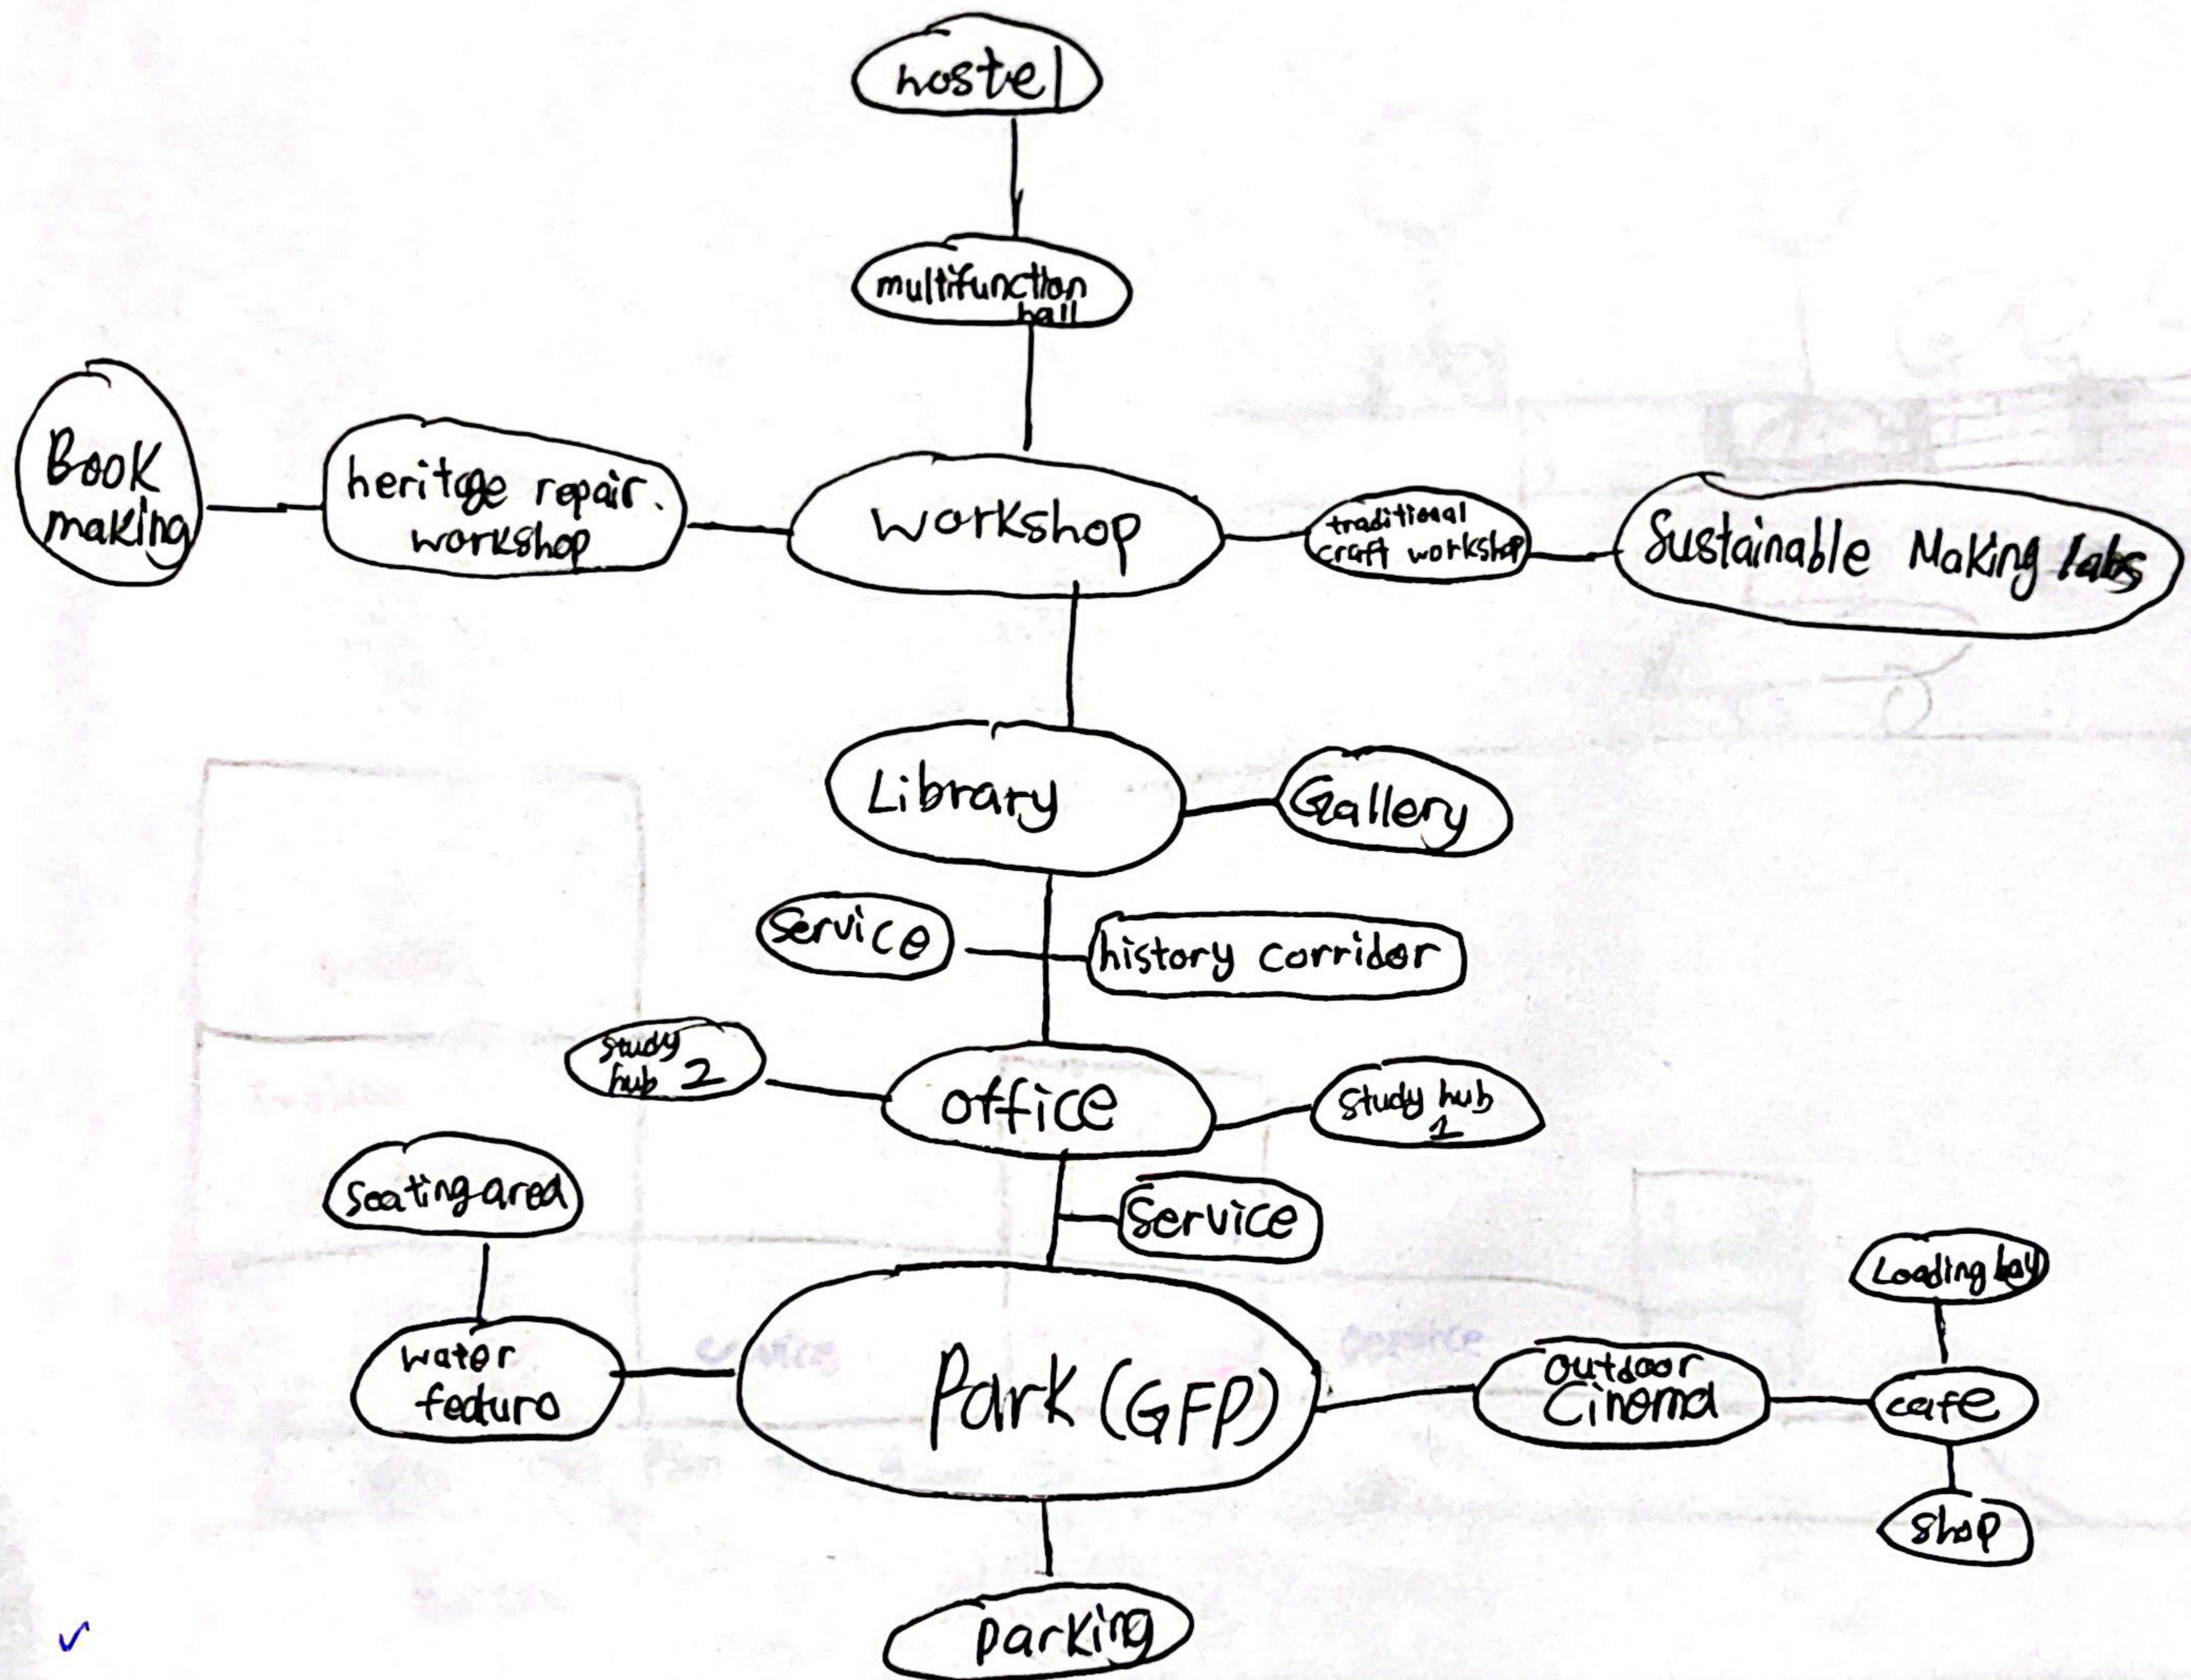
hostel

multifunction hall

Book making

heritge repair workshop

workshop

traditional craft workshop

Sustainable Making labs

Library

Gallery

Service

history corridor

study hub 2

office

study hub 1

Seating area

Service

Loading bay

water feature

Park (GFP)

outdoor Cinema

cafe

shop

parking

✓